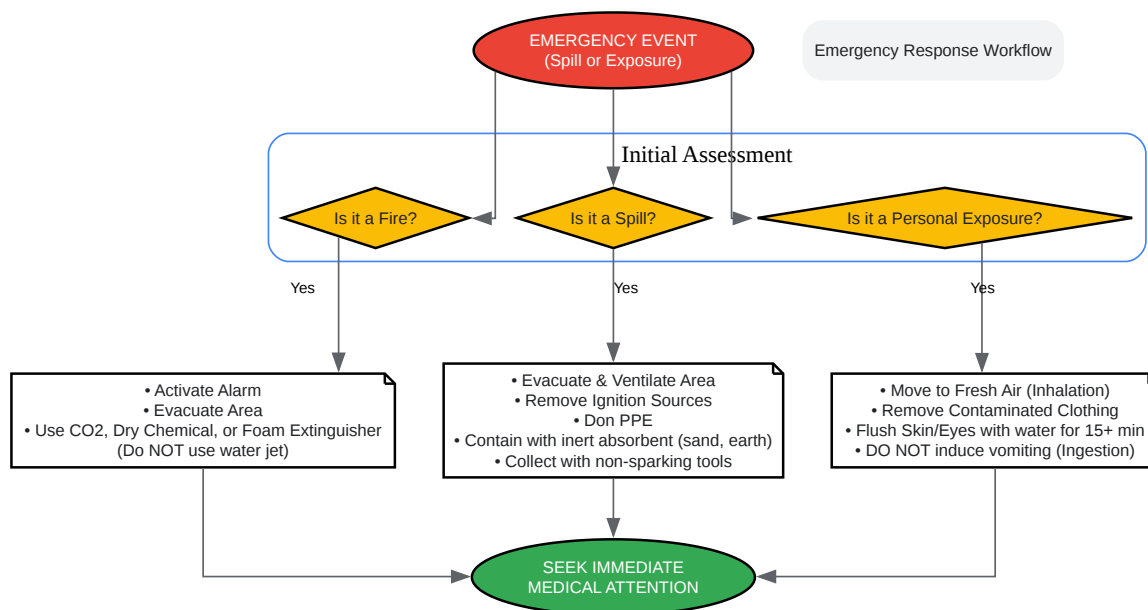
EMERGENCY EVENT
(Spill or Exposure)

Emergency Response Workflow

Initial Assessment

Is it a Fire?

Is it a Spill?

Is it a Personal Exposure?

Yes

Yes

Yes

• Activate Alarm
• Evacuate Area
• Use CO2, Dry Chemical, or Foam Extinguisher
(Do NOT use water jet)

• Evacuate & Ventilate Area
• Remove Ignition Sources
• Don PPE
• Contain with inert absorbent (sand, earth)
• Collect with non-sparking tools

• Move to Fresh Air (Inhalation)
• Remove Contaminated Clothing
• Flush Skin/Eyes with water for 15+ min
• DO NOT induce vomiting (Ingestion)

SEEK IMMEDIATE
MEDICAL ATTENTION